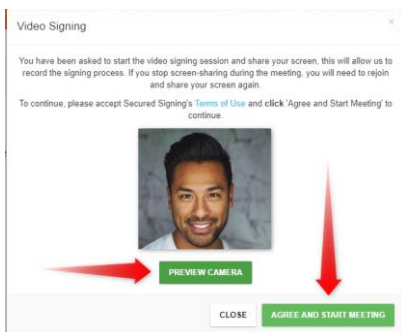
Video Signing

×

You have been asked to start the video signing session and share your screen, this will allow us to record the signing process. If you stop screen-sharing during the meeting, you will need to rejoin and share your screen again.

To continue, please accept Secured Signing's Terms of Use and click 'Agree and Start Meeting' to continue.

PREVIEW CAMERA

CLOSE

AGREE AND START MEETING